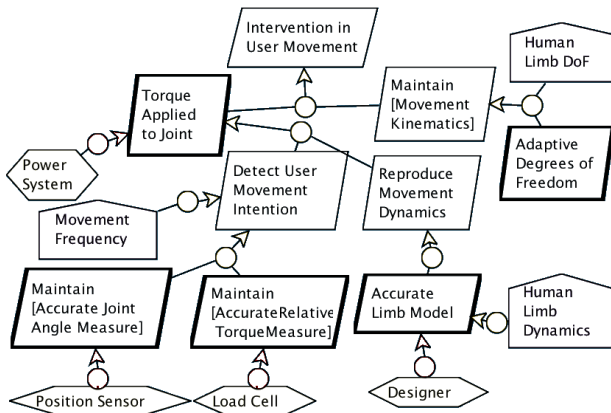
Intervention in User Movement

Human Limb DoF

Torque Applied to Joint

Maintain [Movement Kinematics]

Power System

Detect User Movement Intention

Reproduce Movement Dynamics

Adaptive Degrees of Freedom

Movement Frequency

Maintain [Accurate Joint Angle Measure]

Maintain [AccurateRelative TorqueMeasure]

Accurate Limb Model

Human Limb Dynamics

Position Sensor

Load Cell

Designer